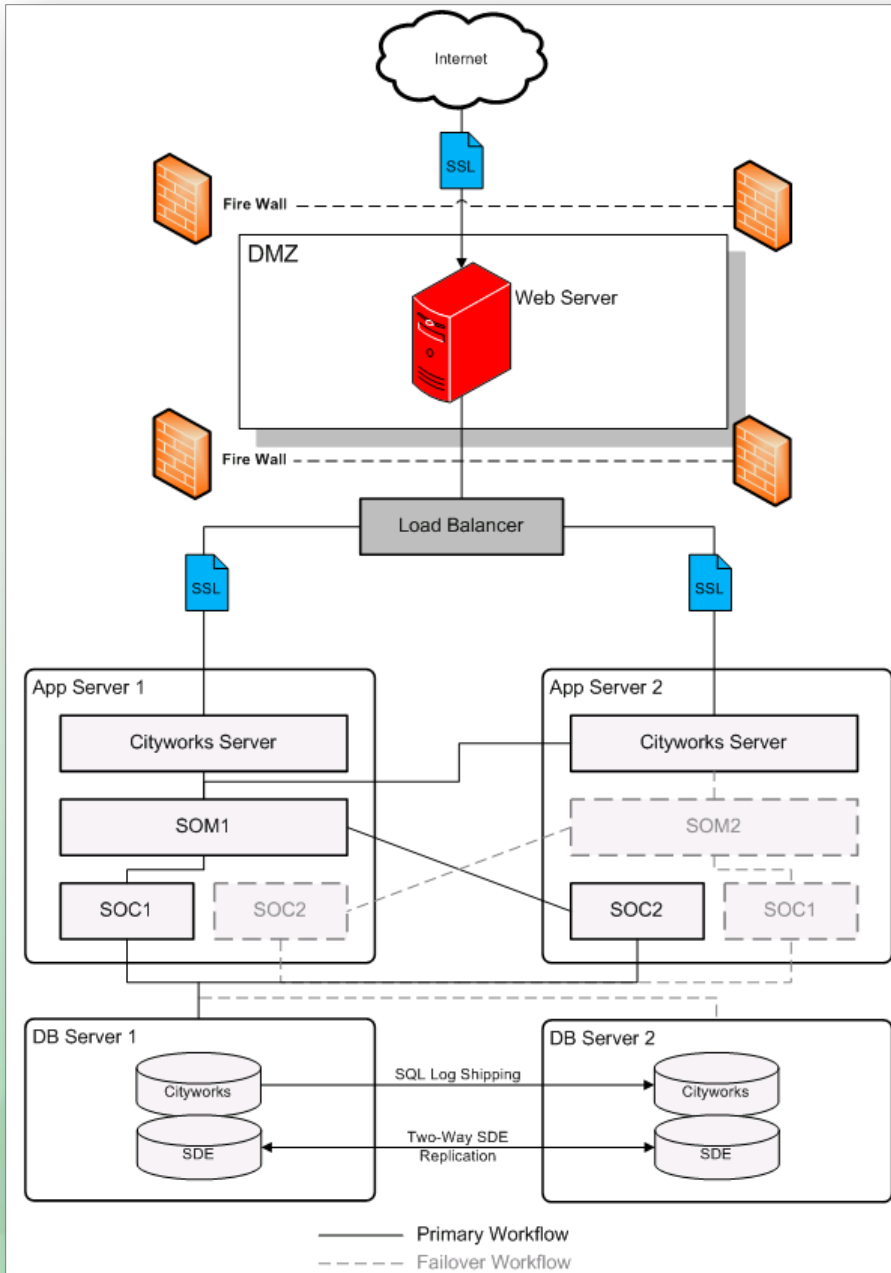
Internet

SSL

Fire Wall

DMZ

Web Server

Fire Wall

Load Balancer

SSL

SSL

App Server 1

Cityworks Server

SOM1

SOC1

SOC2

App Server 2

Cityworks Server

SOM2

SOC2

SOC1

DB Server 1

Cityworks

SDE

SQL Log Shipping

Two-Way SDE Replication

DB Server 2

Cityworks

SDE

Primary Workflow

Failover Workflow